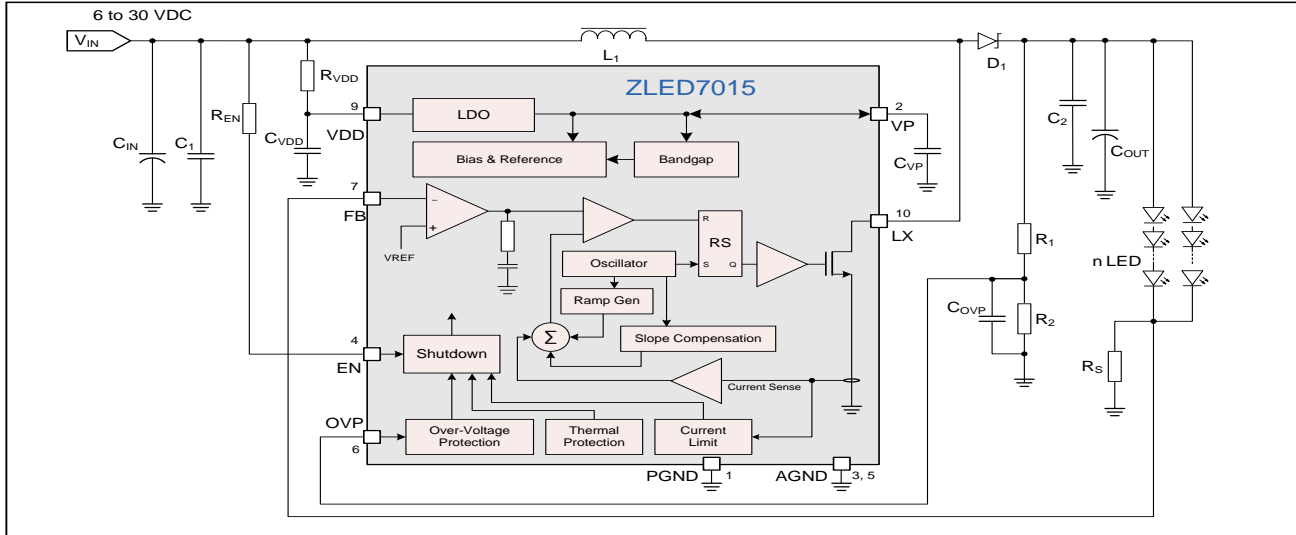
6 to 30 VDC

$V_{IN}$

$L_1$

$D_1$

ZLED7015

$R_{VDD}$

$R_{EN}$

$C_{IN}$

$C_1$

$C_{VDD}$

9

VDD

LDO

2

VP

$C_{VP}$

Bias & Reference

Bandgap

$C_2$

$C_{OUT}$

7

FB

–

+

VREF

R

RS

S

Q

10

LX

Oscillator

Ramp Gen

$R_1$

n LED

$C_{OVP}$

$R_2$

4

EN

Shutdown

Σ

Slope Compensation

Current Sense

$R_S$

OVP

6

Over-Voltage Protection

Thermal Protection

Current Limit

PGND

1

AGND

3, 5